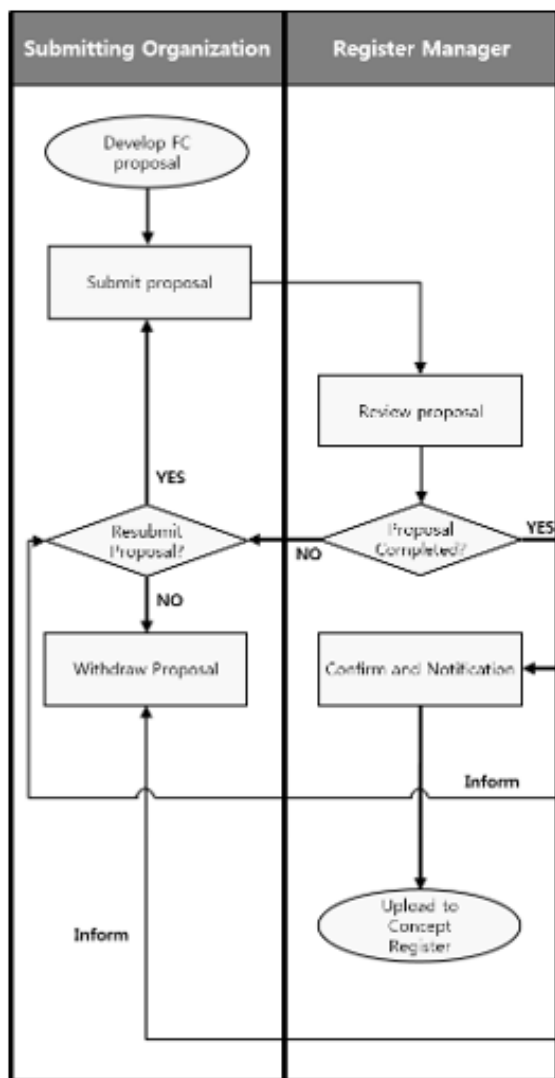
Submitting Organization

Register Manager

Develop FC proposal

Submit proposal

Review proposal

YES

Resubmit Proposal?

NO

Proposal Completed?

YES

NO

Withdraw Proposal

Confirm and Notification

Inform

Upload to Concept Register

Inform